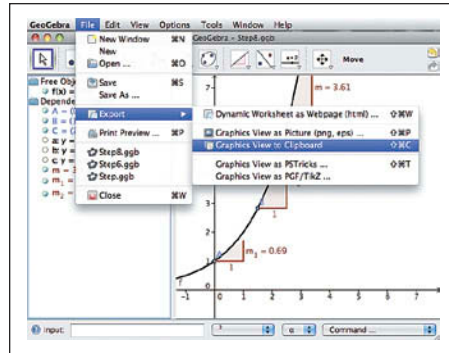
GeoGebra File Edit View Options Tools Window Help

GeoGebra - Step8.ggb

Move

New Window ⌘N
New
Open ... ⌘O
Save ⌘S
Save As ...
Export
Print Preview ... ⌘P
Step8.ggb
Step6.ggb
Step.ggb
Close ⌘W

Dynamic Worksheet as Webpage (html) ... ⇧⌘W
Graphics View as Picture (png, eps) ... ⇧⌘P
Graphics View to Clipboard ⇧⌘C
Graphics View as PSTricks ... ⇧⌘T
Graphics View as PGF/TikZ ...

Free Obj
f(x) =
Depende
A = (
B = (
C = (
a y =
b y =
c y =
m = 3
$m_1$ =
$m_2$ =

m = 3.61
$m_2$ = 0.69
1
1
3
2
1
-1
0
1
2
3
4

Input:
Command ...